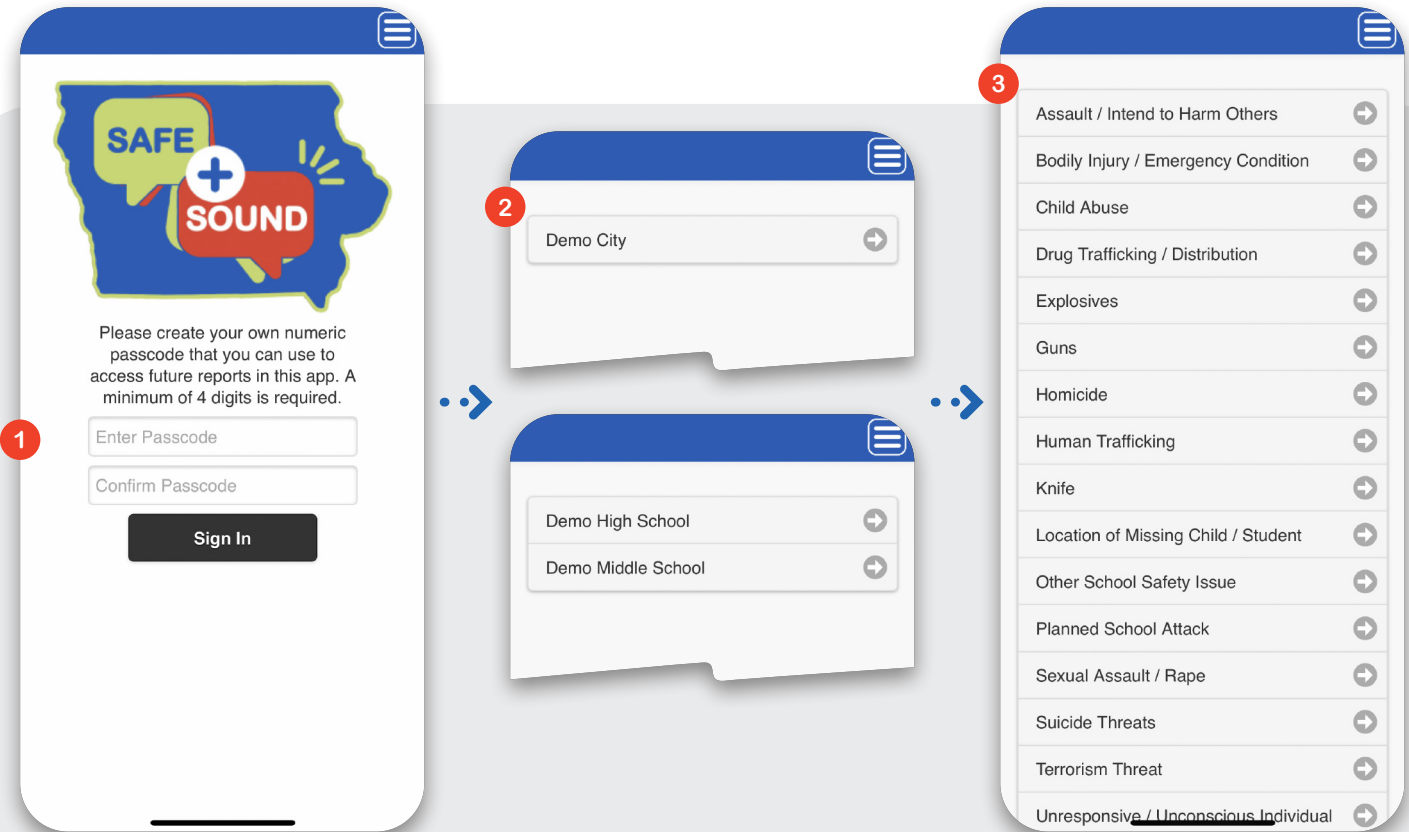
SAFE + SOUND

Please create your own numeric passcode that you can use to access future reports in this app. A minimum of 4 digits is required.

1

Enter Passcode

Confirm Passcode

Sign In

2

Demo City

Demo High School

Demo Middle School

3

Assault / Intend to Harm Others

Bodily Injury / Emergency Condition

Child Abuse

Drug Trafficking / Distribution

Explosives

Guns

Homicide

Human Trafficking

Knife

Location of Missing Child / Student

Other School Safety Issue

Planned School Attack

Sexual Assault / Rape

Suicide Threats

Terrorism Threat

Unresponsive / Unconscious Individual